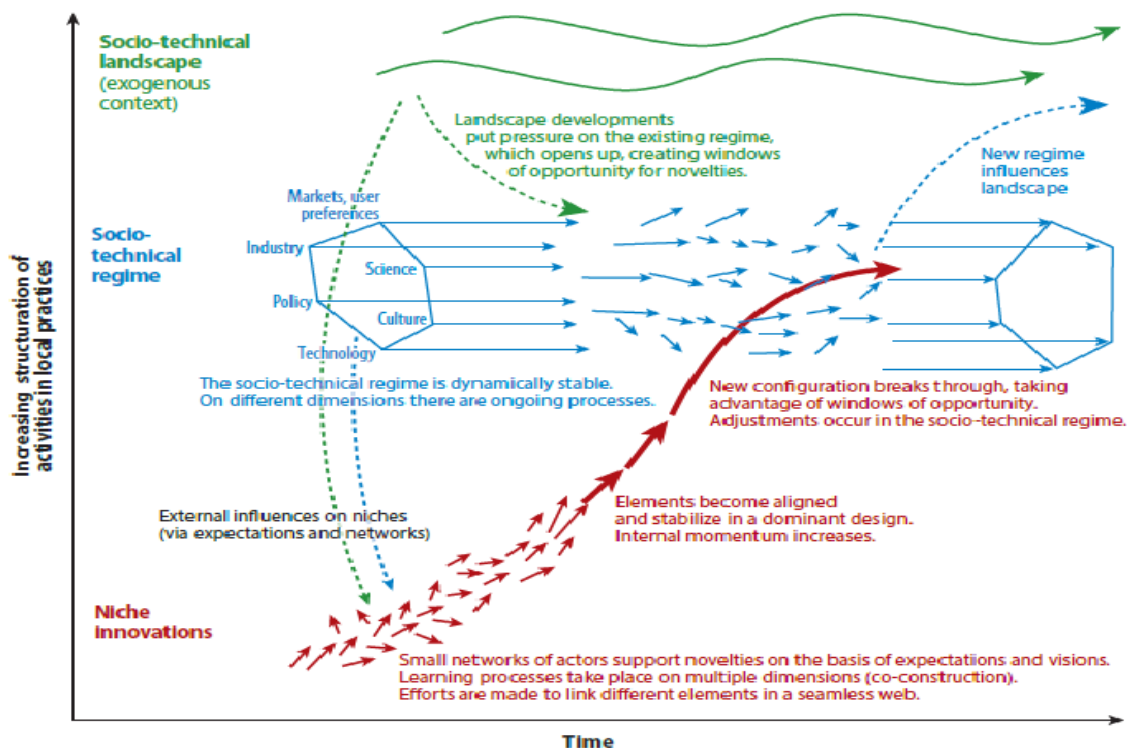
Socio-technical landscape (exogenous context)

Landscape developments put pressure on the existing regime, which opens up, creating windows of opportunity for novelties.

New regime influences landscape

Socio-technical regime

Markets, user preferences

Industry

Science

Policy

Culture

Technology

The socio-technical regime is dynamically stable. On different dimensions there are ongoing processes.

New configuration breaks through, taking advantage of windows of opportunity. Adjustments occur in the socio-technical regime.

Elements become aligned and stabilize in a dominant design. Internal momentum increases.

External influences on niches (via expectations and networks)

Niche innovations

Small networks of actors support novelties on the basis of expectatiions and visions. Learning processes take place on multiple dimensions (co-construction). Efforts are made to link different elements in a seamless web.

Increasing structuration of activities in local practices

Time